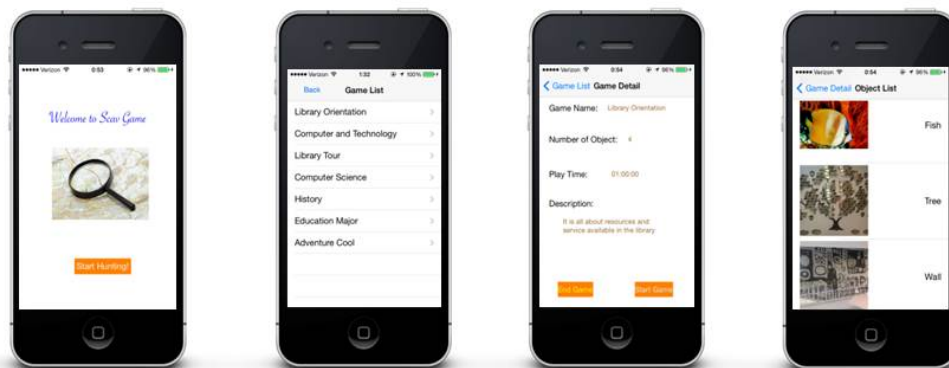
Verizon 0:53 96%

Welcome to Scav Game

Start Hunting!

Verizon 1:32 100%

Back Game List

Library Orientation

Computer and Technology

Library Tour

Computer Science

History

Education Major

Adventure Cool

Verizon 0:54 96%

Game List Game Detail

Game Name: Library Orientation

Number of Object: 4

Play Time: 01:00:00

Description:

It is all about resources and service available in the library

End Game

Start Game

Verizon 0:54 96%

Game Detail Object List

Fish

Tree

Wall